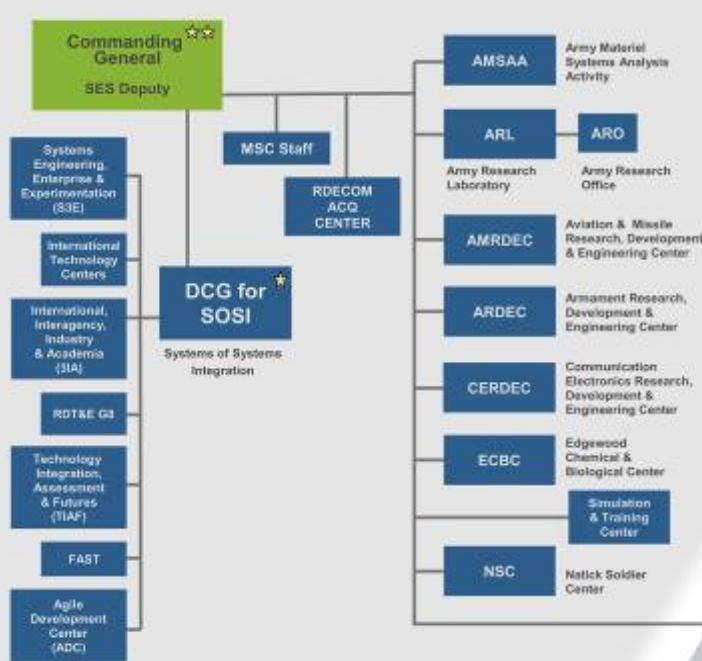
Commanding General
SES Deputy

MSC Staff

RDECOM ACQ CENTER

Systems Engineering, Enterprise & Experimentation (S3E)

International Technology Centers

International, Interagency, Industry & Academia (3IA)

RDT&E G8

Technology Integration, Assessment & Futures (TIAF)

FAST

Agile Development Center (ADC)

DCG for SOSI

Systems of Systems Integration

AMSAA
Army Materiel Systems Analysis Activity

ARL
Army Research Laboratory

ARO
Army Research Office

AMRDEC
Aviation & Missile Research, Development & Engineering Center

ARDEC
Armament Research, Development & Engineering Center

CERDEC
Communication Electronics Research, Development & Engineering Center

ECBC
Edgewood Chemical & Biological Center

Simulation & Training Center

NSC
Natick Soldier Center